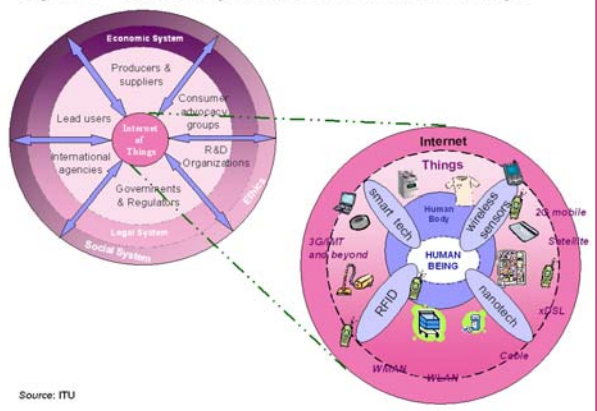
Economic System

Producers & suppliers

Lead users

Consumer advocacy groups

Internet of Things

International agencies

R&D Organizations

Governments & Regulators

Ethics

Legal System

Social System

Internet

Things

Human Body

smart tech

wireless sensors

HUMAN BEING

RFID

nanotech

2G mobile

Satellite

3G/IMT and beyond

xDSL

Cable

WMAN

WLAN

Source: ITU